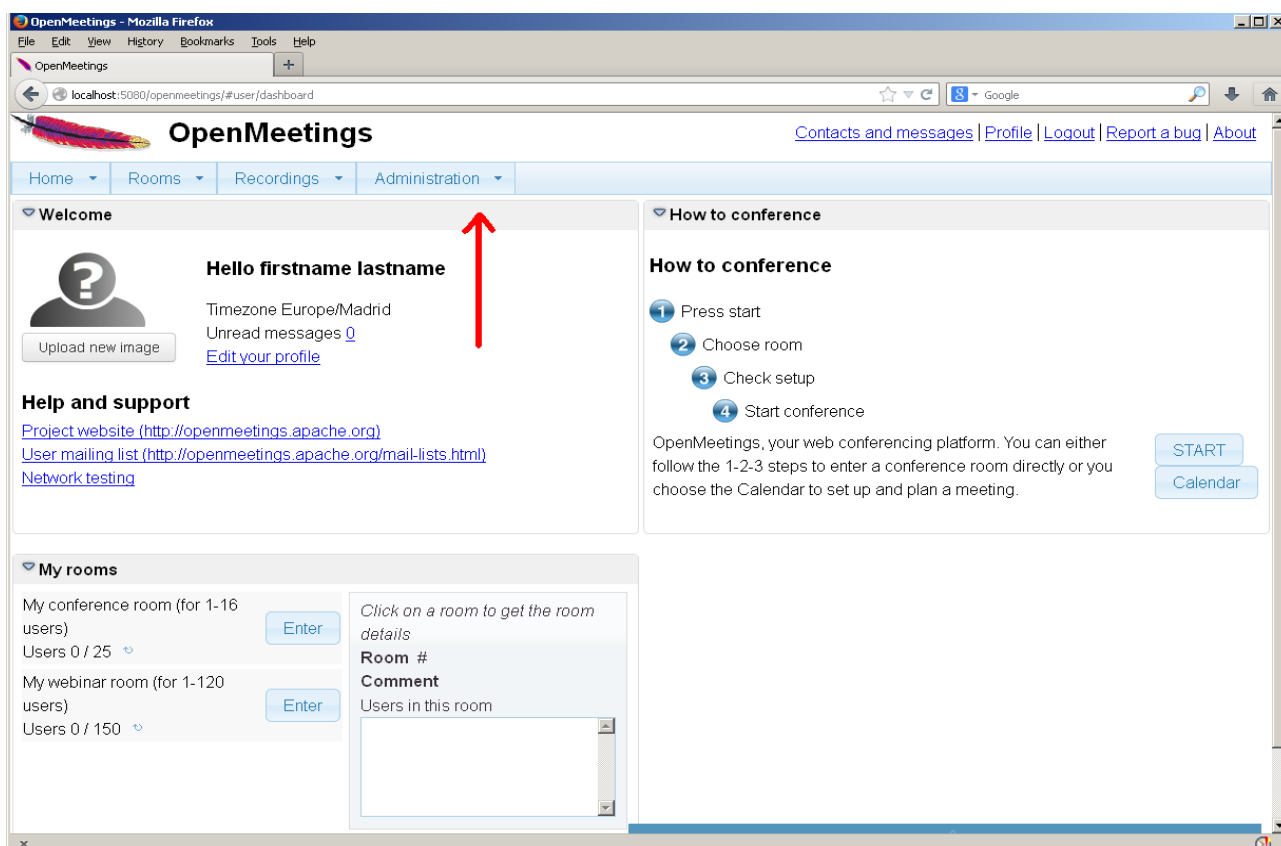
OpenMeetings - Mozilla Firefox

File Edit View History Bookmarks Tools Help

OpenMeetings

localhost:5080/openmeetings/#user/dashboard

Google

OpenMeetings

Contacts and messages | Profile | Logout | Report a bug | About

Home Rooms Recordings Administration

Welcome

Hello firstname lastname

Timezone Europe/Madrid
Unread messages 0
Edit your profile

Upload new image

Help and support

Project website (http://openmeetings.apache.org)
User mailing list (http://openmeetings.apache.org/mail-lists.html)
Network testing

How to conference

How to conference

1 Press start
2 Choose room
3 Check setup
4 Start conference

OpenMeetings, your web conferencing platform. You can either follow the 1-2-3 steps to enter a conference room directly or you choose the Calendar to set up and plan a meeting.

START
Calendar

My rooms

My conference room (for 1-16 users)
Users 0 / 25
Enter

My webinar room (for 1-120 users)
Users 0 / 150
Enter

Click on a room to get the room details
Room #
Comment
Users in this room